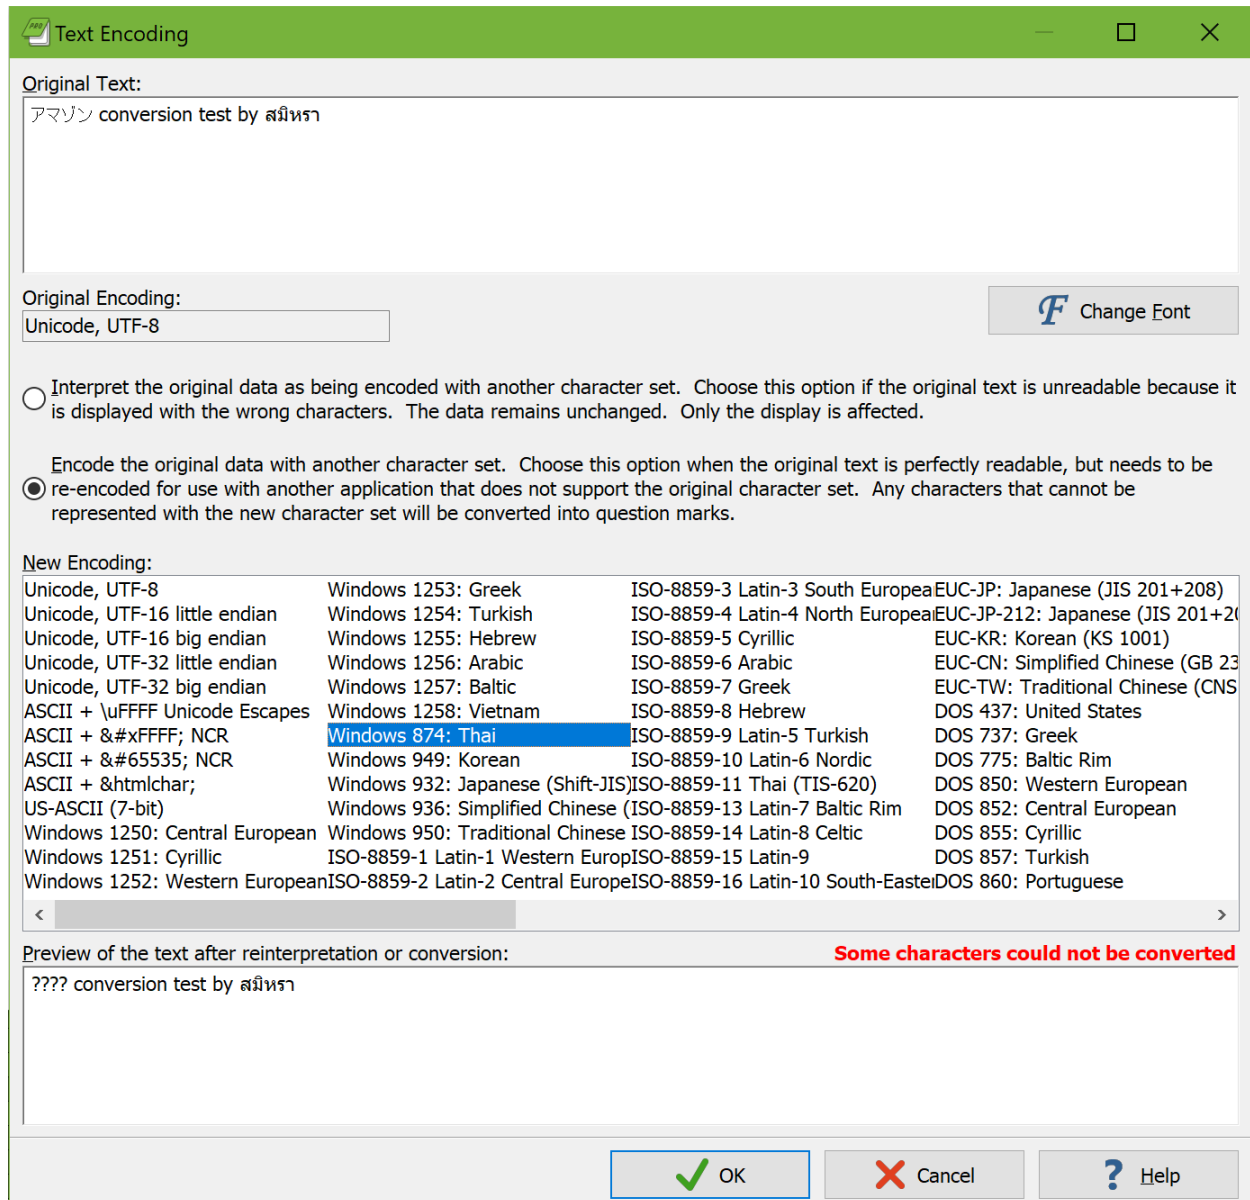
Text Encoding

Original Text:

アマゾン conversion test by สมิหรา

Original Encoding:

Unicode, UTF-8

Change Font

Interpret the original data as being encoded with another character set. Choose this option if the original text is unreadable because it is displayed with the wrong characters. The data remains unchanged. Only the display is affected.

Encode the original data with another character set. Choose this option when the original text is perfectly readable, but needs to be re-encoded for use with another application that does not support the original character set. Any characters that cannot be represented with the new character set will be converted into question marks.

New Encoding:

Unicode, UTF-8
Unicode, UTF-16 little endian
Unicode, UTF-16 big endian
Unicode, UTF-32 little endian
Unicode, UTF-32 big endian
ASCII + \uFFFF Unicode Escapes
ASCII + &#xFFFF; NCR
ASCII + &#65535; NCR
ASCII + &htmlchar;
US-ASCII (7-bit)
Windows 1250: Central European
Windows 1251: Cyrillic
Windows 1252: Western European

Windows 1253: Greek
Windows 1254: Turkish
Windows 1255: Hebrew
Windows 1256: Arabic
Windows 1257: Baltic
Windows 1258: Vietnam
Windows 874: Thai
Windows 949: Korean
Windows 932: Japanese (Shift-JIS)
Windows 936: Simplified Chinese (
Windows 950: Traditional Chinese
ISO-8859-1 Latin-1 Western Europ
ISO-8859-2 Latin-2 Central Europe

ISO-8859-3 Latin-3 South Europea
ISO-8859-4 Latin-4 North Europea
ISO-8859-5 Cyrillic
ISO-8859-6 Arabic
ISO-8859-7 Greek
ISO-8859-8 Hebrew
ISO-8859-9 Latin-5 Turkish
ISO-8859-10 Latin-6 Nordic
ISO-8859-11 Thai (TIS-620)
ISO-8859-13 Latin-7 Baltic Rim
ISO-8859-14 Latin-8 Celtic
ISO-8859-15 Latin-9
ISO-8859-16 Latin-10 South-Easte

EUC-JP: Japanese (JIS 201+208)
EUC-JP-212: Japanese (JIS 201+2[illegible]
EUC-KR: Korean (KS 1001)
EUC-CN: Simplified Chinese (GB 23
EUC-TW: Traditional Chinese (CNS
DOS 437: United States
DOS 737: Greek
DOS 775: Baltic Rim
DOS 850: Western European
DOS 852: Central European
DOS 855: Cyrillic
DOS 857: Turkish
DOS 860: Portuguese

Preview of the text after reinterpretation or conversion:

Some characters could not be converted

???? conversion test by สมิหรา

OK

Cancel

Help